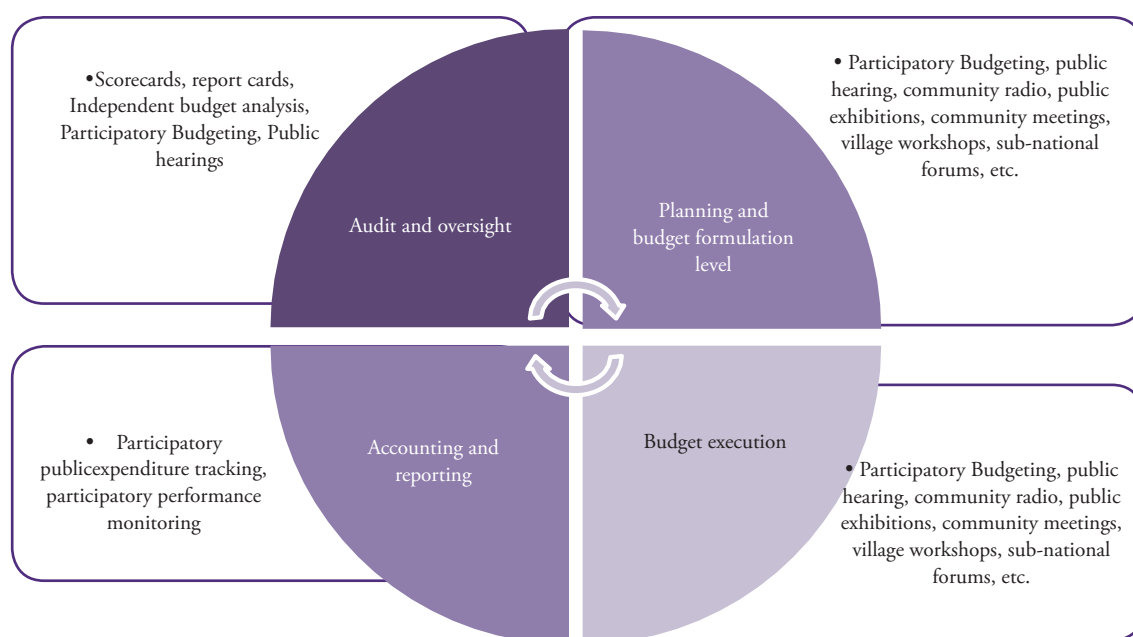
•Scorecards, report cards, Independent budget analysis, Participatory Budgeting, Public hearings

• Participatory Budgeting, public hearing, community radio, public exhibitions, community meetings, village workshops, sub-national forums, etc.

Audit and oversight

Planning and budget formulation level

Accounting and reporting

Budget execution

• Participatory publicexpenditure tracking, participatory performance monitoring

• Participatory Budgeting, public hearing, community radio, public exhibitions, community meetings, village workshops, sub-national forums, etc.